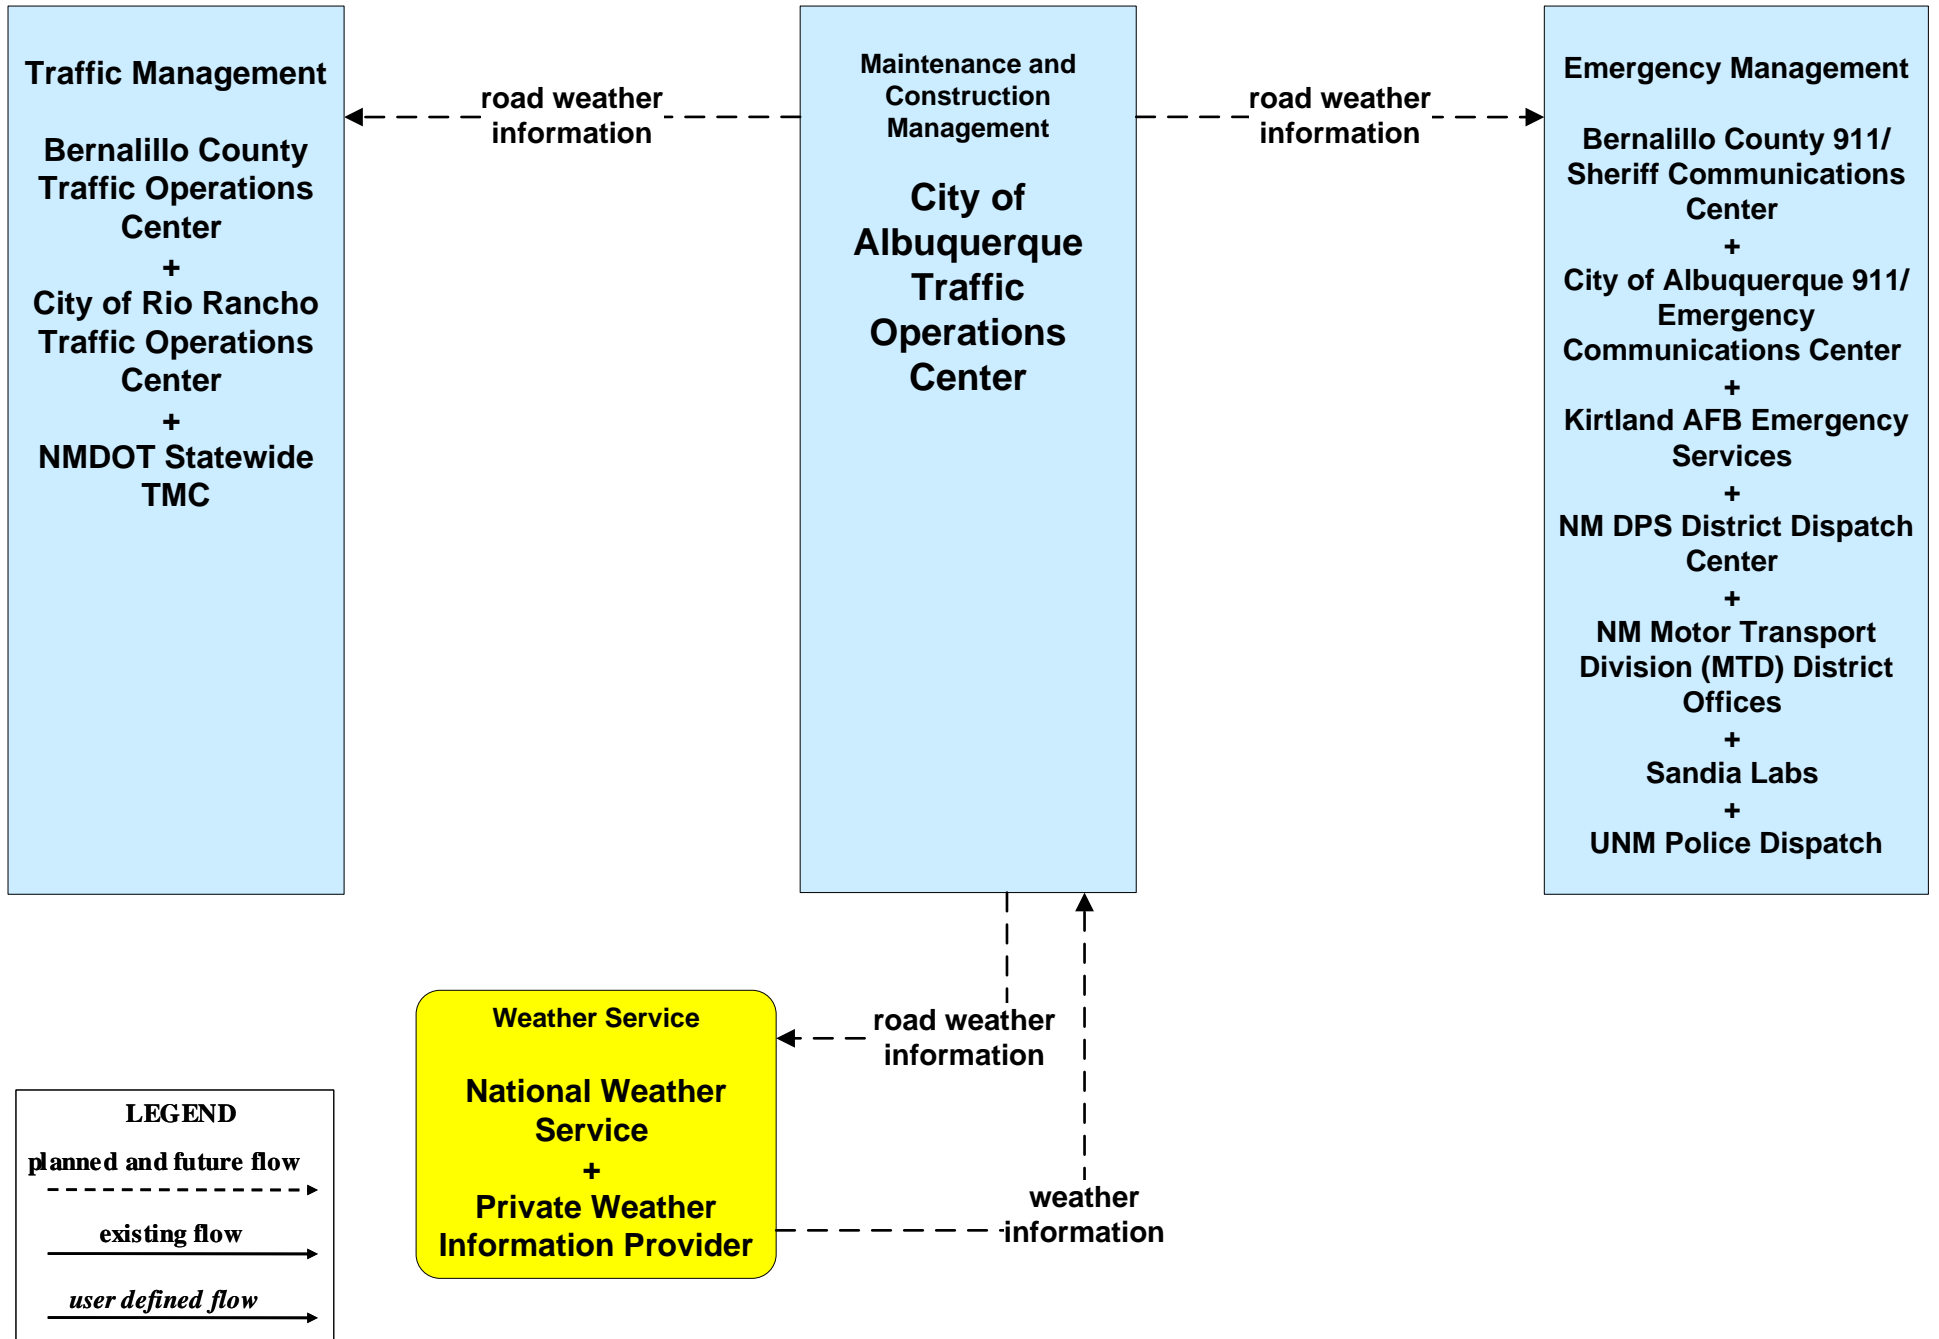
Traffic Management

Bernalillo County Traffic Operations Center
+
City of Rio Rancho Traffic Operations Center
+
NMDOT Statewide TMC

road weather information

Maintenance and Construction Management

City of Albuquerque Traffic Operations Center

road weather information

Emergency Management

Bernalillo County 911/ Sheriff Communications Center
+
City of Albuquerque 911/ Emergency Communications Center
+
Kirtland AFB Emergency Services
+
NM DPS District Dispatch Center
+
NM Motor Transport Division (MTD) District Offices
+
Sandia Labs
+
UNM Police Dispatch

Weather Service

National Weather Service
+
Private Weather Information Provider

road weather information

weather information

LEGEND
planned and future flow
existing flow
user defined flow